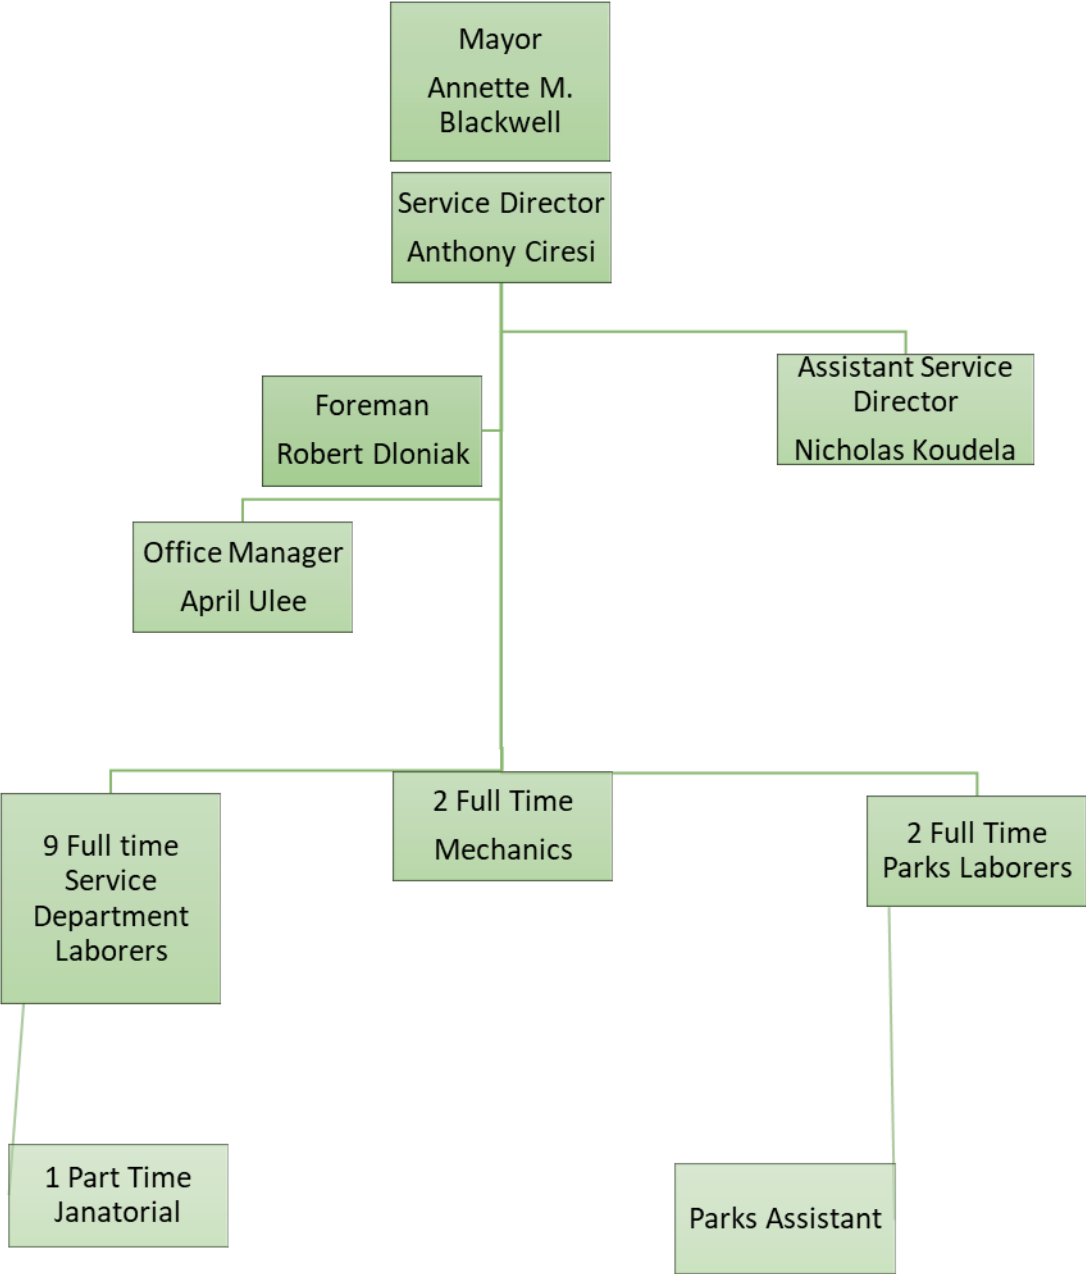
Mayor

Annette M. Blackwell

Service Director

Anthony Ciresi

Assistant Service Director

Nicholas Koudela

Foreman

Robert Dloniak

Office Manager

April Ulee

9 Full time Service Department Laborers

2 Full Time

Mechanics

2 Full Time Parks Laborers

1 Part Time Janatorial

Parks Assistant